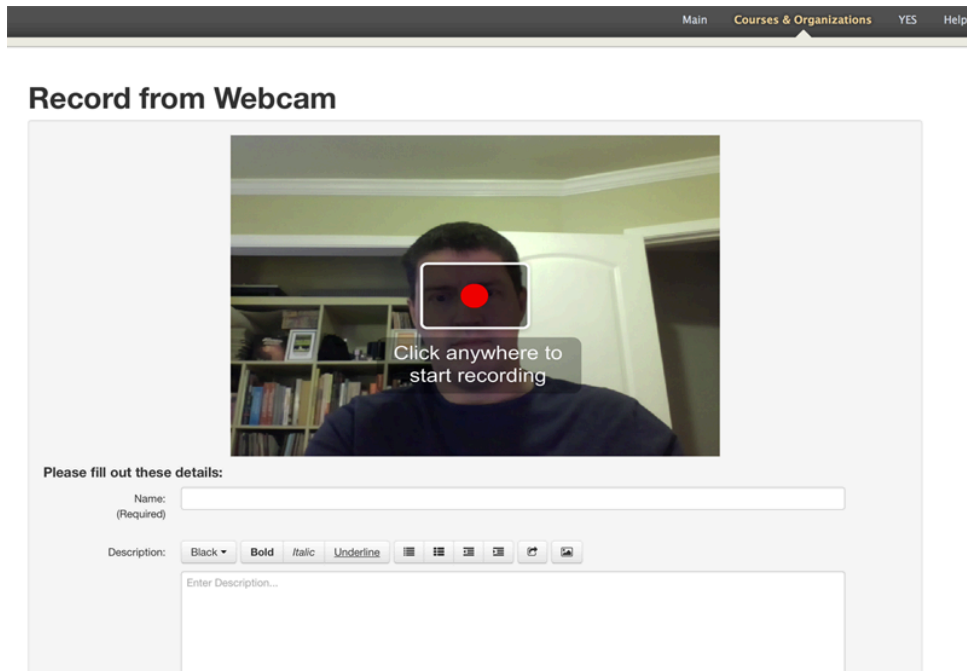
Main Courses & Organizations YES Help

Record from Webcam

Click anywhere to start recording

Please fill out these details:

Name: (Required)

Description: Black ▾ Bold Italic Underline

Enter Description...